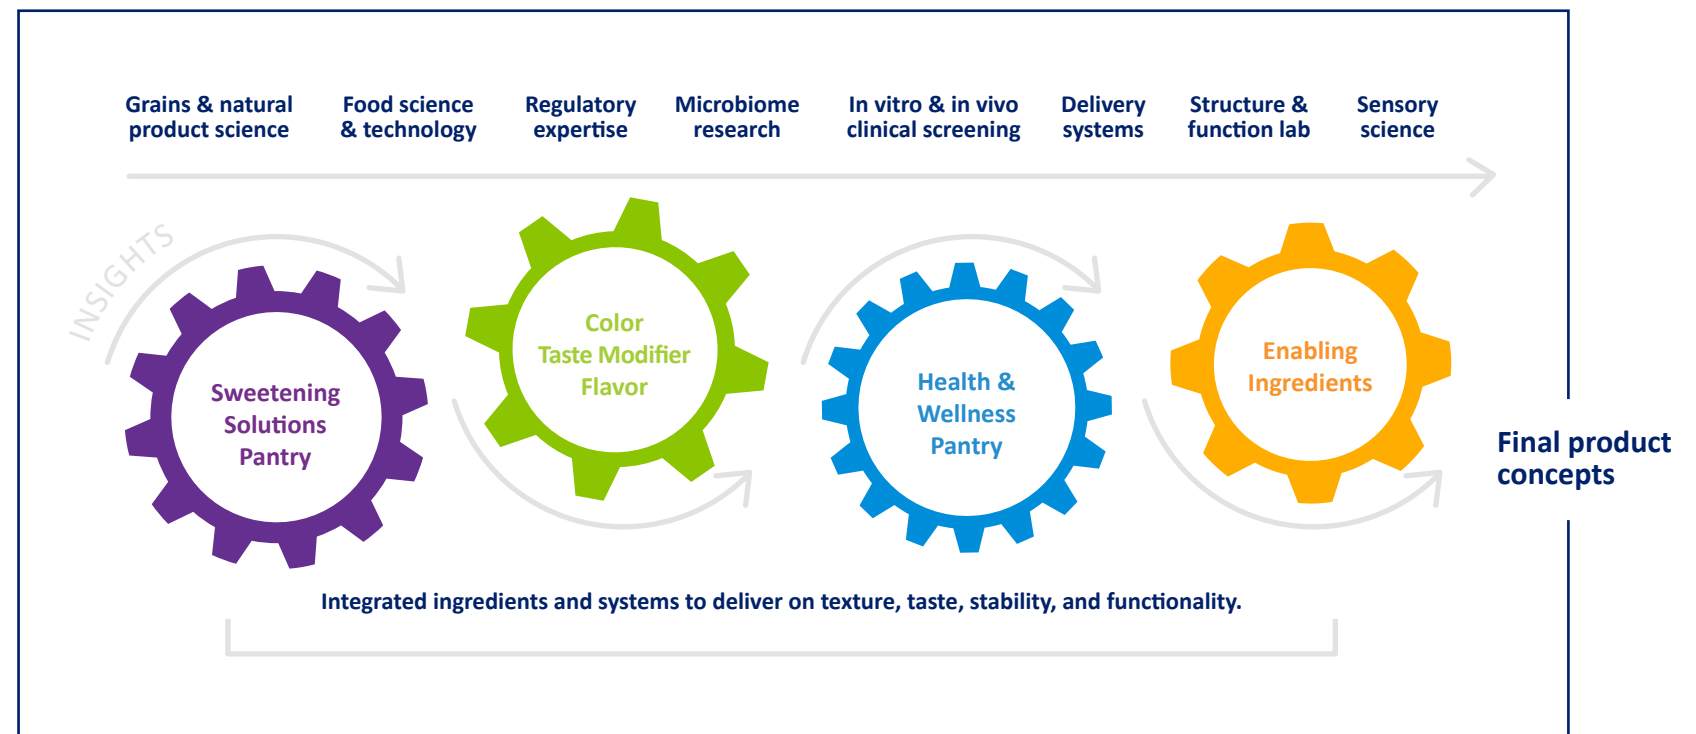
Grains & natural product science

Food science & technology

Regulatory expertise

Microbiome research

In vitro & in vivo clinical screening

Delivery systems

Structure & function lab

Sensory science

INSIGHTS

Sweetening Solutions Pantry

Color Taste Modifier Flavor

Health & Wellness Pantry

Enabling Ingredients

Final product concepts

Integrated ingredients and systems to deliver on texture, taste, stability, and functionality.